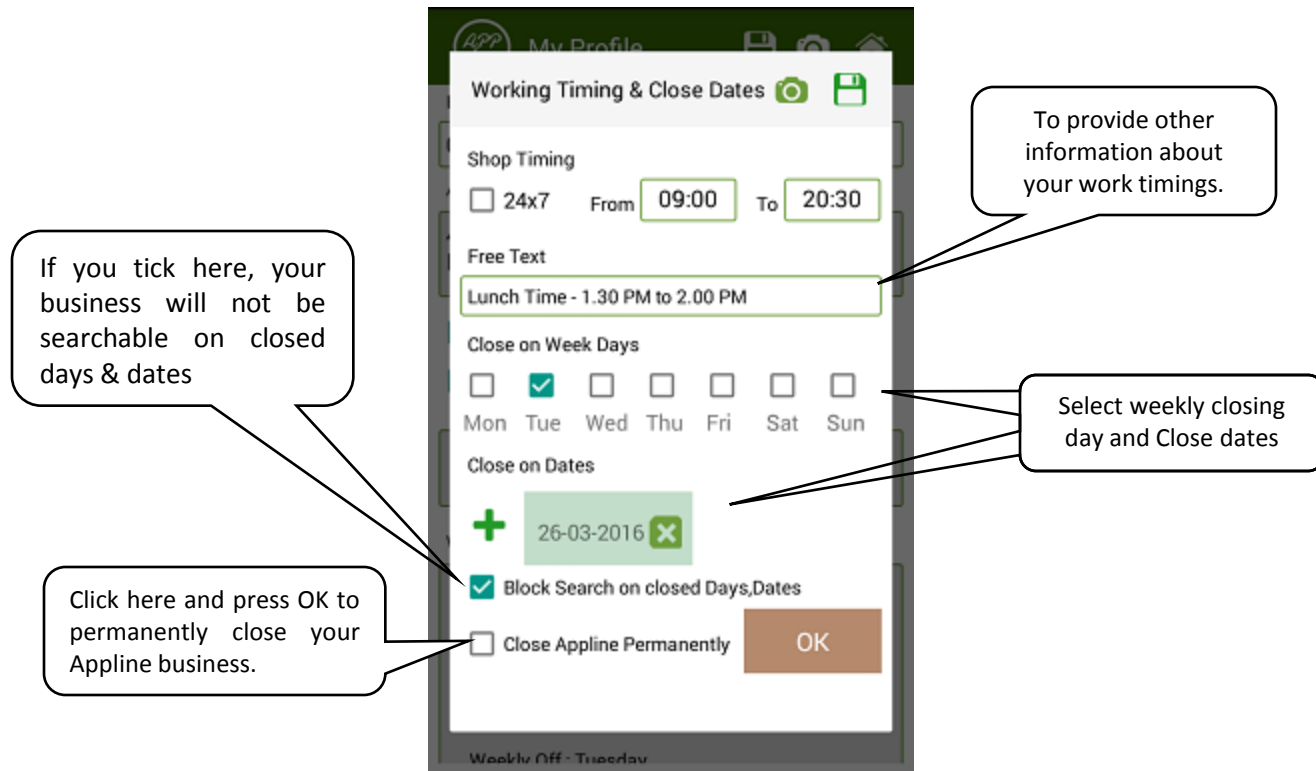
My Profile

Working Timing & Close Dates

To provide other information about your work timings.

Shop Timing

24x7 From 09:00 To 20:30

If you tick here, your business will not be searchable on closed days & dates

Free Text

Lunch Time - 1.30 PM to 2.00 PM

Close on Week Days

Mon Tue Wed Thu Fri Sat Sun

Select weekly closing day and Close dates

Close on Dates

26-03-2016

Block Search on closed Days,Dates

Click here and press OK to permanently close your Appline business.

Close Appline Permanently

OK

Weekly Off : Tuesday